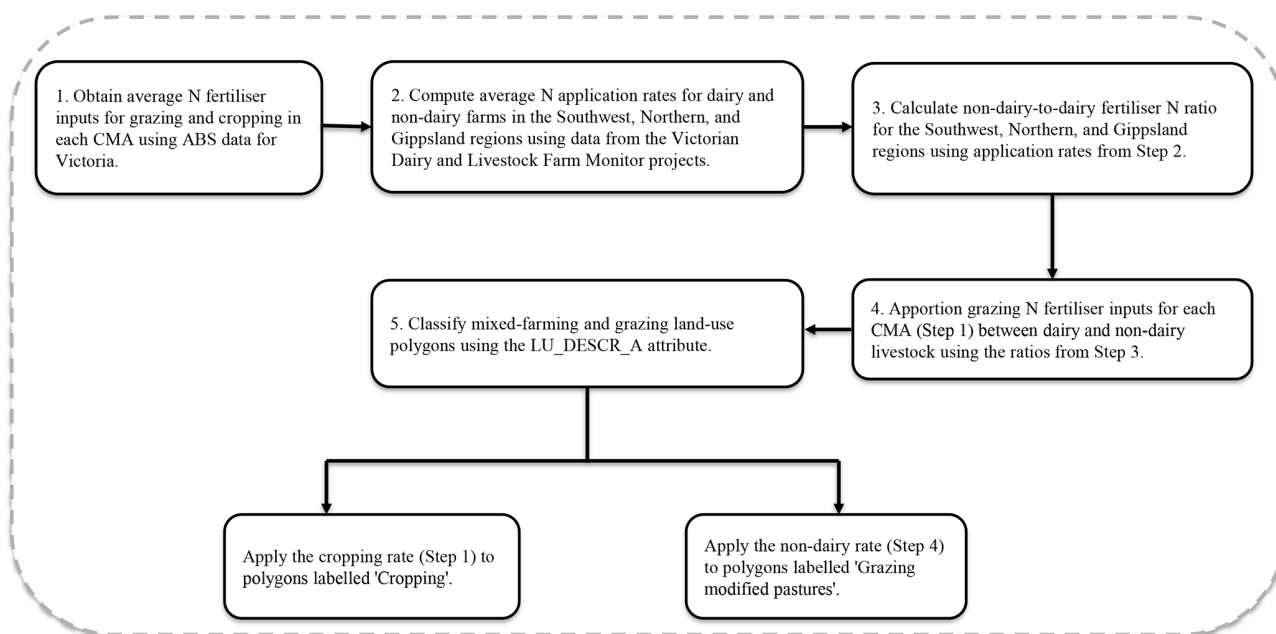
1. Obtain average N fertiliser inputs for grazing and cropping in each CMA using ABS data for Victoria.

2. Compute average N application rates for dairy and non-dairy farms in the Southwest, Northern, and Gippsland regions using data from the Victorian Dairy and Livestock Farm Monitor projects.

3. Calculate non-dairy-to-dairy fertiliser N ratio for the Southwest, Northern, and Gippsland regions using application rates from Step 2.

4. Apportion grazing N fertiliser inputs for each CMA (Step 1) between dairy and non-dairy livestock using the ratios from Step 3.

5. Classify mixed-farming and grazing land-use polygons using the LU_DESCR_A attribute.

Apply the cropping rate (Step 1) to polygons labelled 'Cropping'.

Apply the non-dairy rate (Step 4) to polygons labelled 'Grazing modified pastures'.